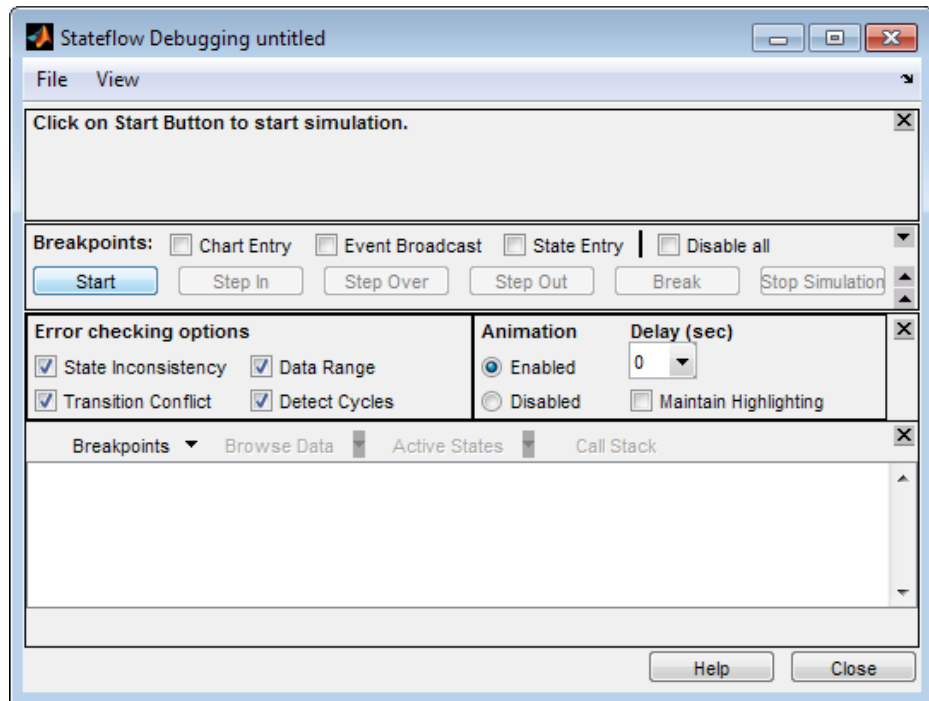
Stateflow Debugging untitled

File View

Click on Start Button to start simulation.

Breakpoints: Chart Entry Event Broadcast State Entry Disable all

Start Step In Step Over Step Out Break Stop Simulation

Error checking options

State Inconsistency Data Range

Transition Conflict Detect Cycles

Animation

Enabled

Disabled

Delay (sec)

0

Maintain Highlighting

Breakpoints Browse Data Active States Call Stack

Help Close